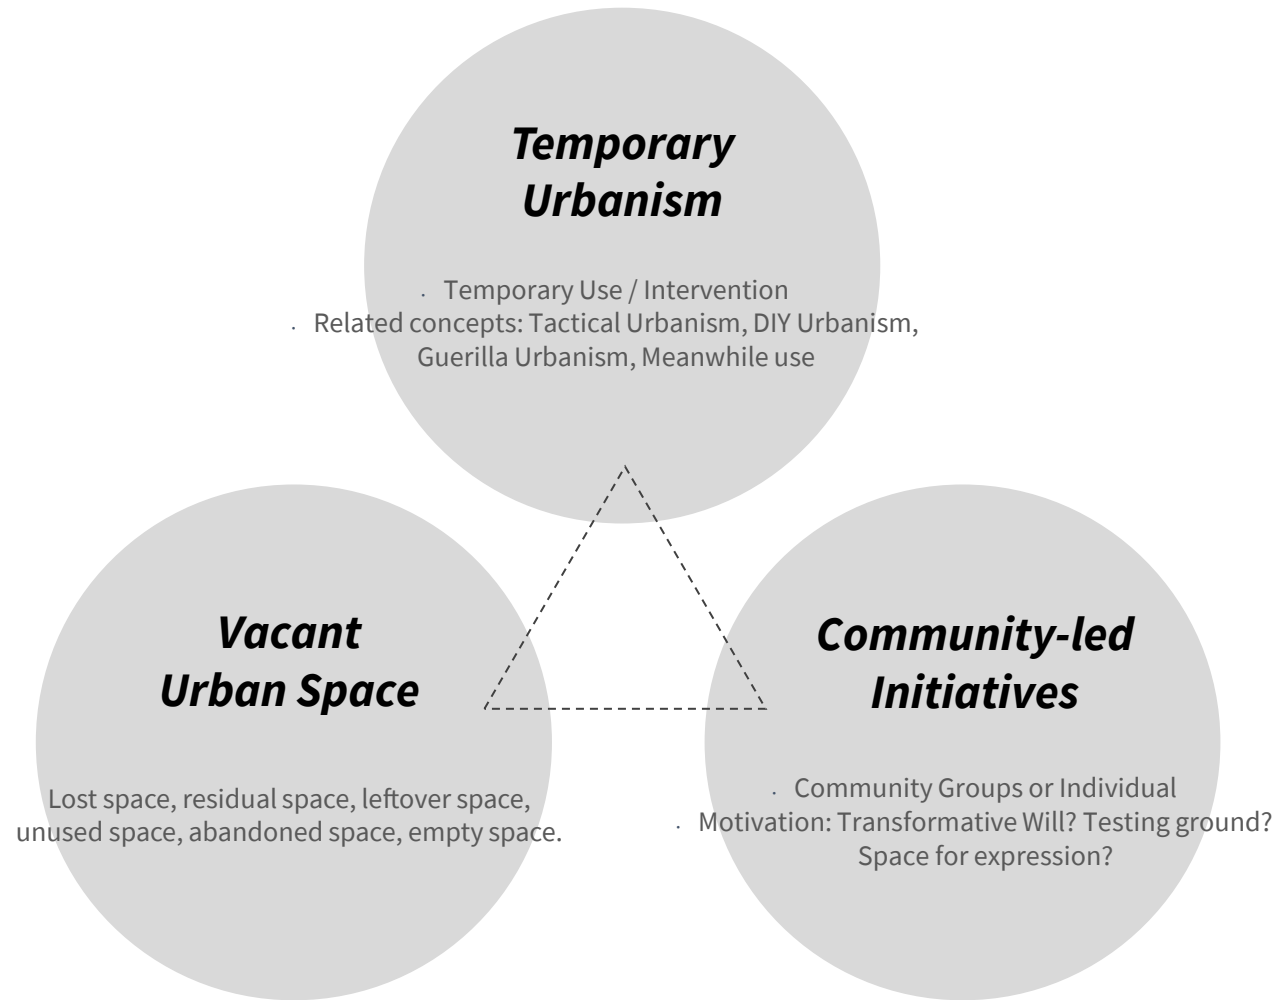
Temporary Urbanism

· Temporary Use / Intervention
· Related concepts: Tactical Urbanism, DIY Urbanism, Guerilla Urbanism, Meanwhile use

Vacant Urban Space

Lost space, residual space, leftover space, unused space, abandoned space, empty space.

Community-led Initiatives

· Community Groups or Individual
· Motivation: Transformative Will? Testing ground? Space for expression?